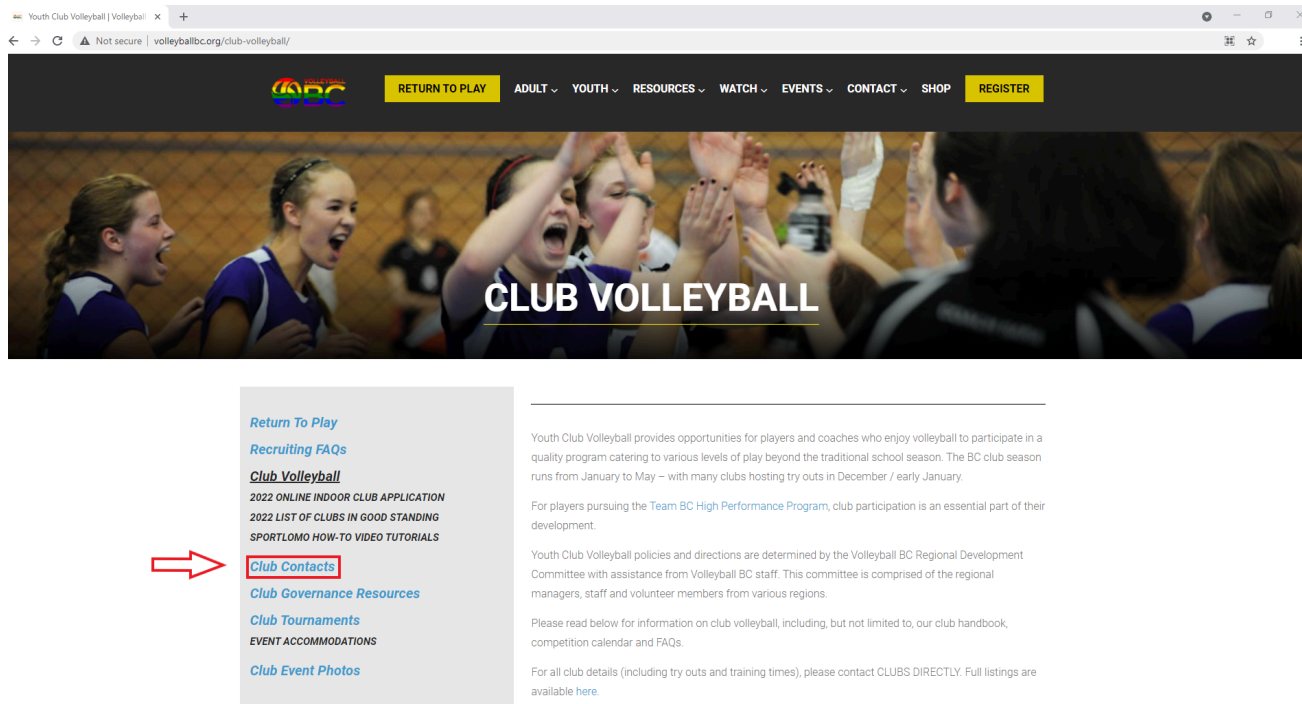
Youth Club Volleyball | Volleyball ×
+

Not secure | volleyballbc.org/club-volleyball/

VOLLEYBALL BC

RETURN TO PLAY
ADULT
YOUTH
RESOURCES
WATCH
EVENTS
CONTACT
SHOP
REGISTER

CLUB VOLLEYBALL

Return To Play
Recruiting FAQs
Club Volleyball
2022 ONLINE INDOOR CLUB APPLICATION
2022 LIST OF CLUBS IN GOOD STANDING
SPORTLOMO HOW-TO VIDEO TUTORIALS
Club Contacts
Club Governance Resources
Club Tournaments
EVENT ACCOMMODATIONS
Club Event Photos

Youth Club Volleyball provides opportunities for players and coaches who enjoy volleyball to participate in a quality program catering to various levels of play beyond the traditional school season. The BC club season runs from January to May – with many clubs hosting try outs in December / early January.

For players pursuing the Team BC High Performance Program, club participation is an essential part of their development.

Youth Club Volleyball policies and directions are determined by the Volleyball BC Regional Development Committee with assistance from Volleyball BC staff. This committee is comprised of the regional managers, staff and volunteer members from various regions.

Please read below for information on club volleyball, including, but not limited to, our club handbook, competition calendar and FAQs.

For all club details (including try outs and training times), please contact CLUBS DIRECTLY. Full listings are available here.